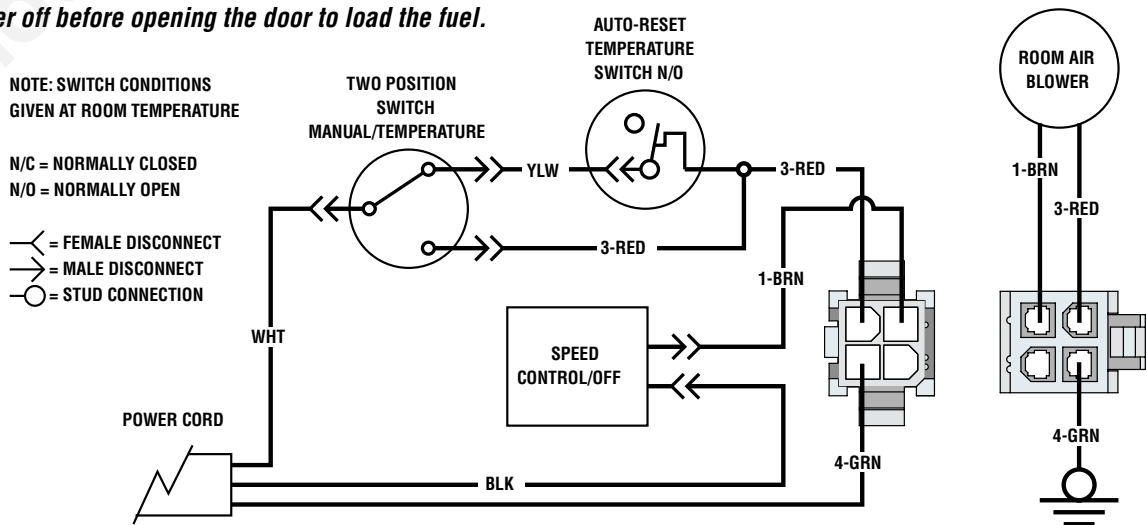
er off before opening the door to load the fuel.

NOTE: SWITCH CONDITIONS GIVEN AT ROOM TEMPERATURE

N/C = NORMALLY CLOSED
N/O = NORMALLY OPEN

= FEMALE DISCONNECT
= MALE DISCONNECT
= STUD CONNECTION

TWO POSITION SWITCH MANUAL/TEMPERATURE

AUTO-RESET TEMPERATURE SWITCH N/O

YLW

3-RED

3-RED

1-BRN

WHT

SPEED CONTROL/OFF

POWER CORD

BLK

4-GRN

ROOM AIR BLOWER

1-BRN

3-RED

4-GRN